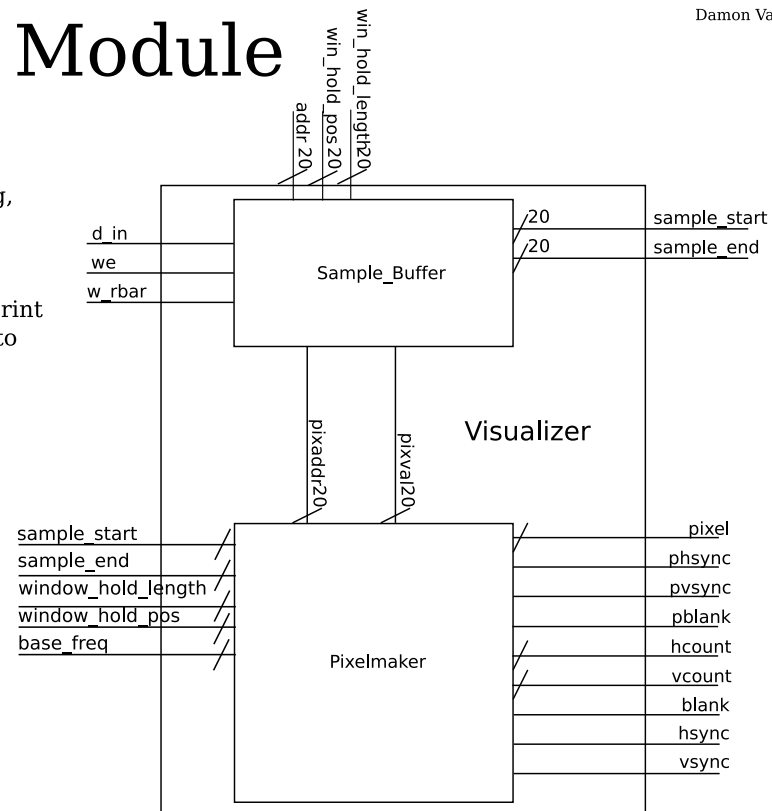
Module

Damon Va

g,

rint
to

addr 20
win_hold_pos 20
win_hold_length20

d_in
we
w_rbar

Sample_Buffer

20
20
sample_start
sample_end

pixaddr20
pixval20

Visualizer

sample_start
sample_end
window_hold_length
window_hold_pos
base_freq

Pixelmaker

pixel
phsync
pvsync
pblank
hcount
vcount
blank
hsync
vsync